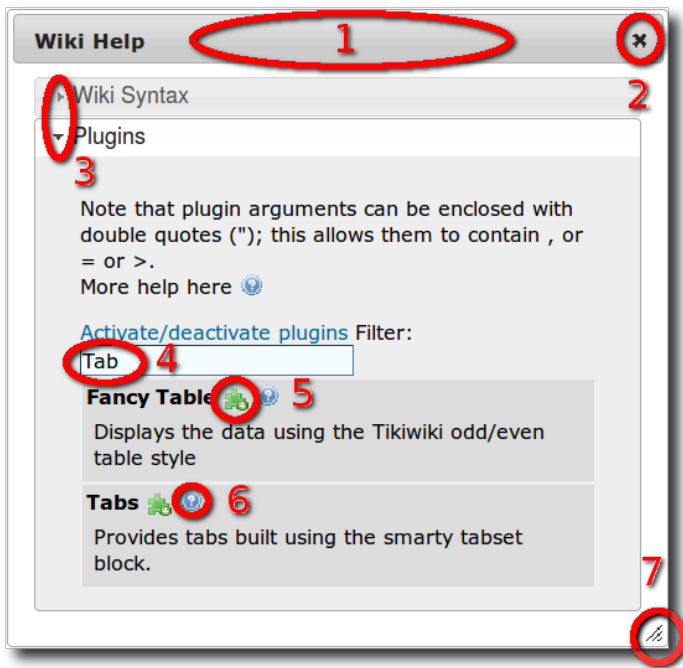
Wiki Help

1

2

Wiki Syntax

Plugins

3

Note that plugin arguments can be enclosed with double quotes ("); this allows them to contain , or = or >.
More help here

Activate/deactivate plugins Filter:

Tab

4

Fancy Table

5

Displays the data using the Tikiwiki odd/even table style

Tabs

6

Provides tabs built using the smarty tabset block.

7